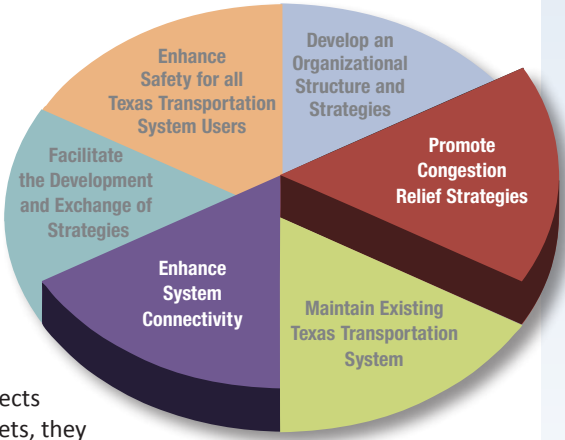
Enhance Safety for all Texas Transportation System Users

Develop an Organizational Structure and Strategies

Promote Congestion Relief Strategies

Maintain Existing Texas Transportation System

Enhance System Connectivity

Facilitate the Development and Exchange of Strategies

ects

ets, they